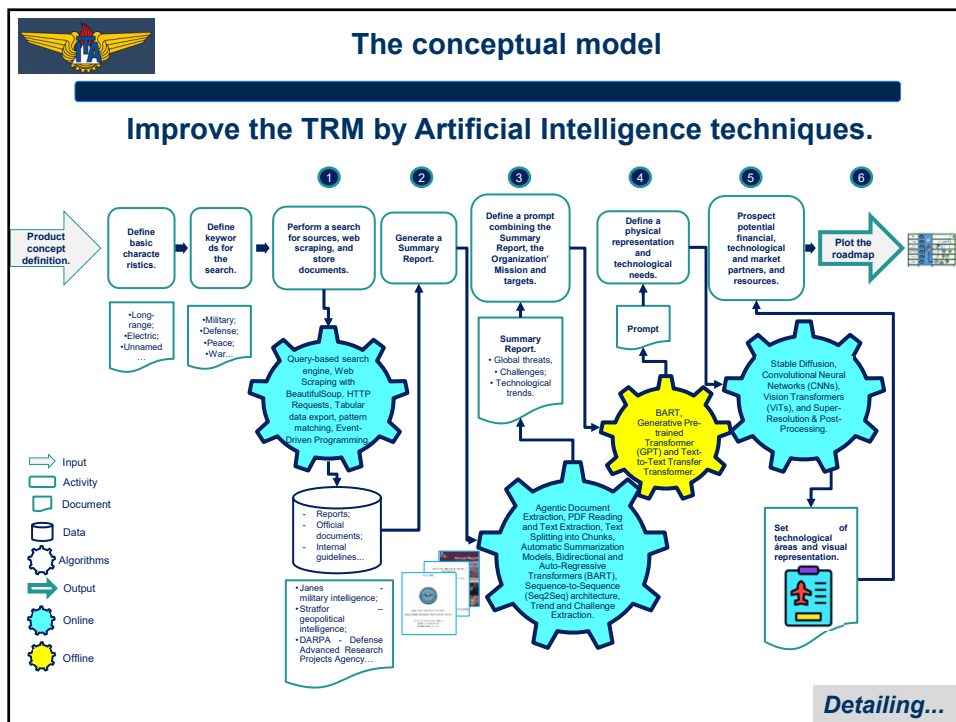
The conceptual model

Improve the TRM by Artificial Intelligence techniques.

1 2 3 4 5 6

Product concept definition.

Define basic characteristics.

Define keywords for the search.

Perform a search for sources, web scraping, and store documents.

Generate a Summary Report.

Define a prompt combining the Summary Report, the Organization' Mission and targets.

Define a physical representation and technological needs.

Prospect potential financial, technological and market partners, and resources.

Plot the roadmap

•Long-range;
•Electric;
•Unnamed …

•Military;
•Defense;
•Peace;
•War…

Query-based search engine, Web Scraping with BeautifulSoup, HTTP Requests, Tabular data export, pattern matching, Event-Driven Programming.

Summary Report.
• Global threats,
• Challenges;
• Technological trends.

Prompt

BART, Generative Pre-trained Transformer (GPT) and Text-to-Text Transfer Transformer.

Stable Diffusion, Convolutional Neural Networks (CNNs), Vision Transformers (ViTs), and Super-Resolution & Post-Processing.

Input
Activity
Document
Data
Algorithms
Output
Online
Offline

- Reports;
- Official documents;
- Internal guidelines…

Agentic Document Extraction, PDF Reading and Text Extraction, Text Splitting into Chunks, Automatic Summarization Models, Bidirectional and Auto-Regressive Transformers (BART), Sequence-to-Sequence (Seq2Seq) architecture, Trend and Challenge Extraction.

Set of technological áreas and visual representation.

•Janes - military intelligence;
•Stratfor – geopolitical intelligence;
•DARPA - Defense Advanced Research Projects Agency…

Detailing...